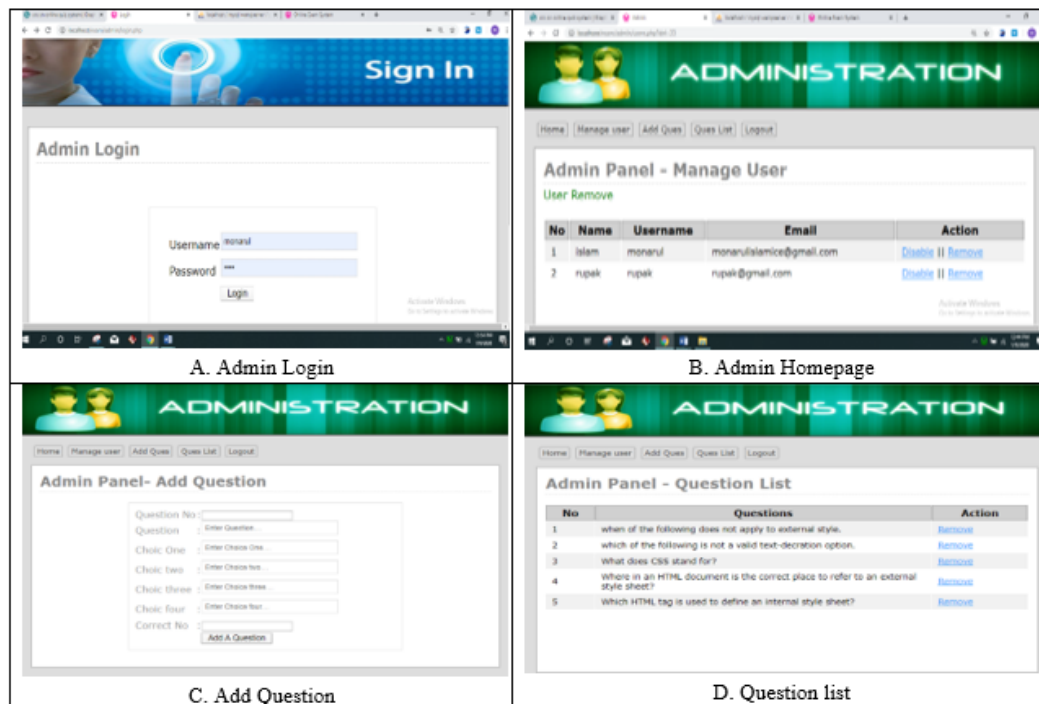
Sign In

Admin Login

Username monarul
Password ****
Login

Activate Windows
Go to Settings to activate Windows.

A. Admin Login

ADMINISTRATION

Home | Manage user | Add Ques | Ques List | Logout

Admin Panel - Manage User

User Remove

| No | Name | Username | Email | Action |
|---|---|---|---|---|
| 1 | islam | monarul | monarulislamice@gmail.com | Disable \|\| Remove |
| 2 | rupak | rupak | rupak@gmail.com | Disable \|\| Remove |

Activate Windows
Go to Settings to activate Windows.

B. Admin Homepage

ADMINISTRATION

Home | Manage user | Add Ques | Ques List | Logout

Admin Panel- Add Question

Question No :
Question : Enter Question...
Choic One : Enter Choice One...
Choic two : Enter Choice two...
Choic three : Enter Choice three...
Choic four : Enter Choice four...
Correct No :
Add A Question

C. Add Question

ADMINISTRATION

Home | Manage user | Add Ques | Ques List | Logout

Admin Panel - Question List

| No | Questions | Action |
|---|---|---|
| 1 | when of the following does not apply to external style. | Remove |
| 2 | which of the following is not a valid text-decration option. | Remove |
| 3 | What does CSS stand for? | Remove |
| 4 | Where in an HTML document is the correct place to refer to an external style sheet? | Remove |
| 5 | Which HTML tag is used to define an internal style sheet? | Remove |

D. Question list